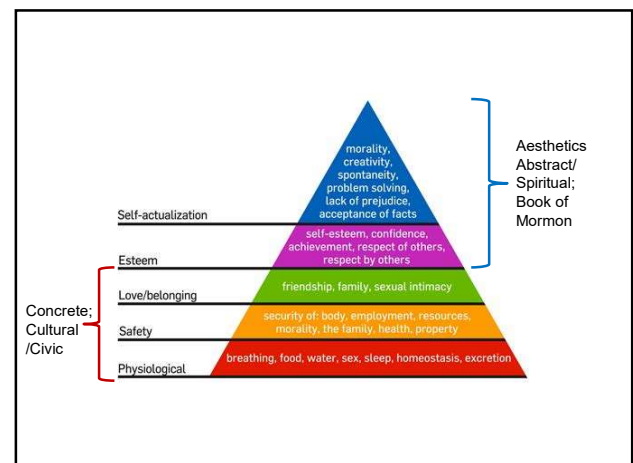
morality, creativity, spontaneity, problem solving, lack of prejudice, acceptance of facts

Self-actualization

self-esteem, confidence, achievement, respect of others, respect by others

Esteem

friendship, family, sexual intimacy

Love/belonging

security of: body, employment, resources, morality, the family, health, property

Safety

breathing, food, water, sex, sleep, homeostasis, excretion

Physiological

Aesthetics Abstract/ Spiritual; Book of Mormon

Concrete; Cultural /Civic